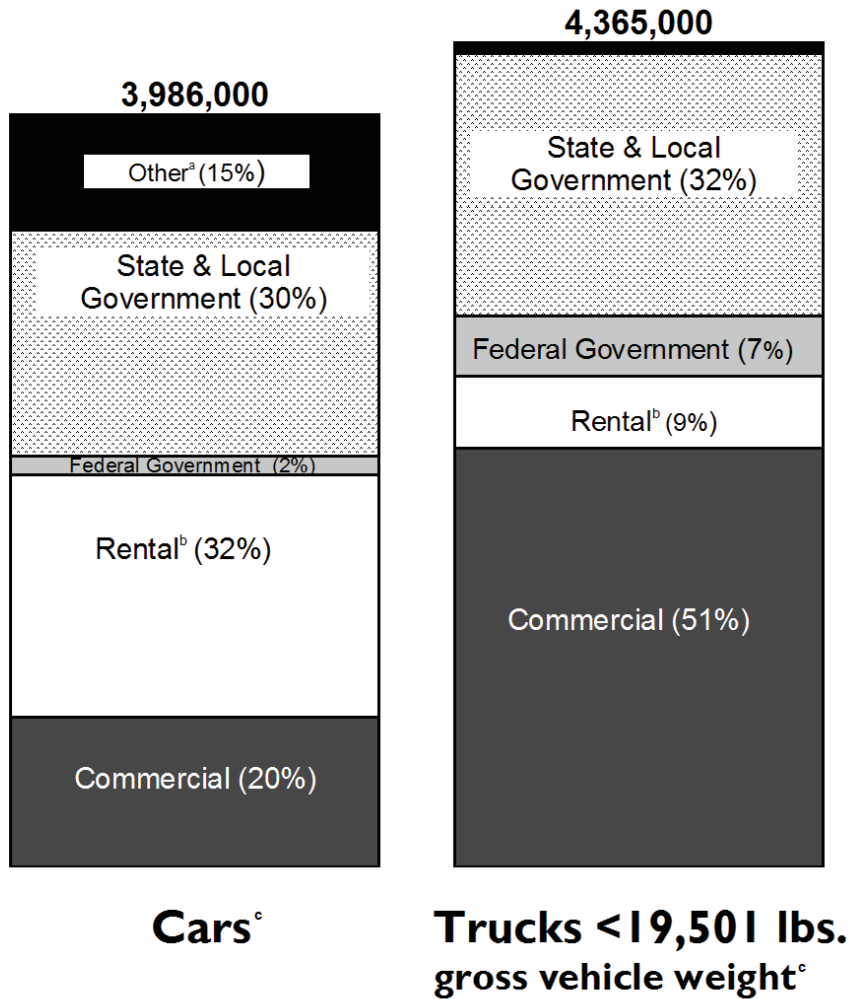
3,986,000

Other$^{a}$ (15%)

State & Local Government (30%)

Federal Government (2%)

Rental$^{b}$ (32%)

Commercial (20%)

Cars$^{c}$

4,365,000

State & Local Government (32%)

Federal Government (7%)

Rental$^{b}$ (9%)

Commercial (51%)

Trucks <19,501 lbs. gross vehicle weight$^{c}$